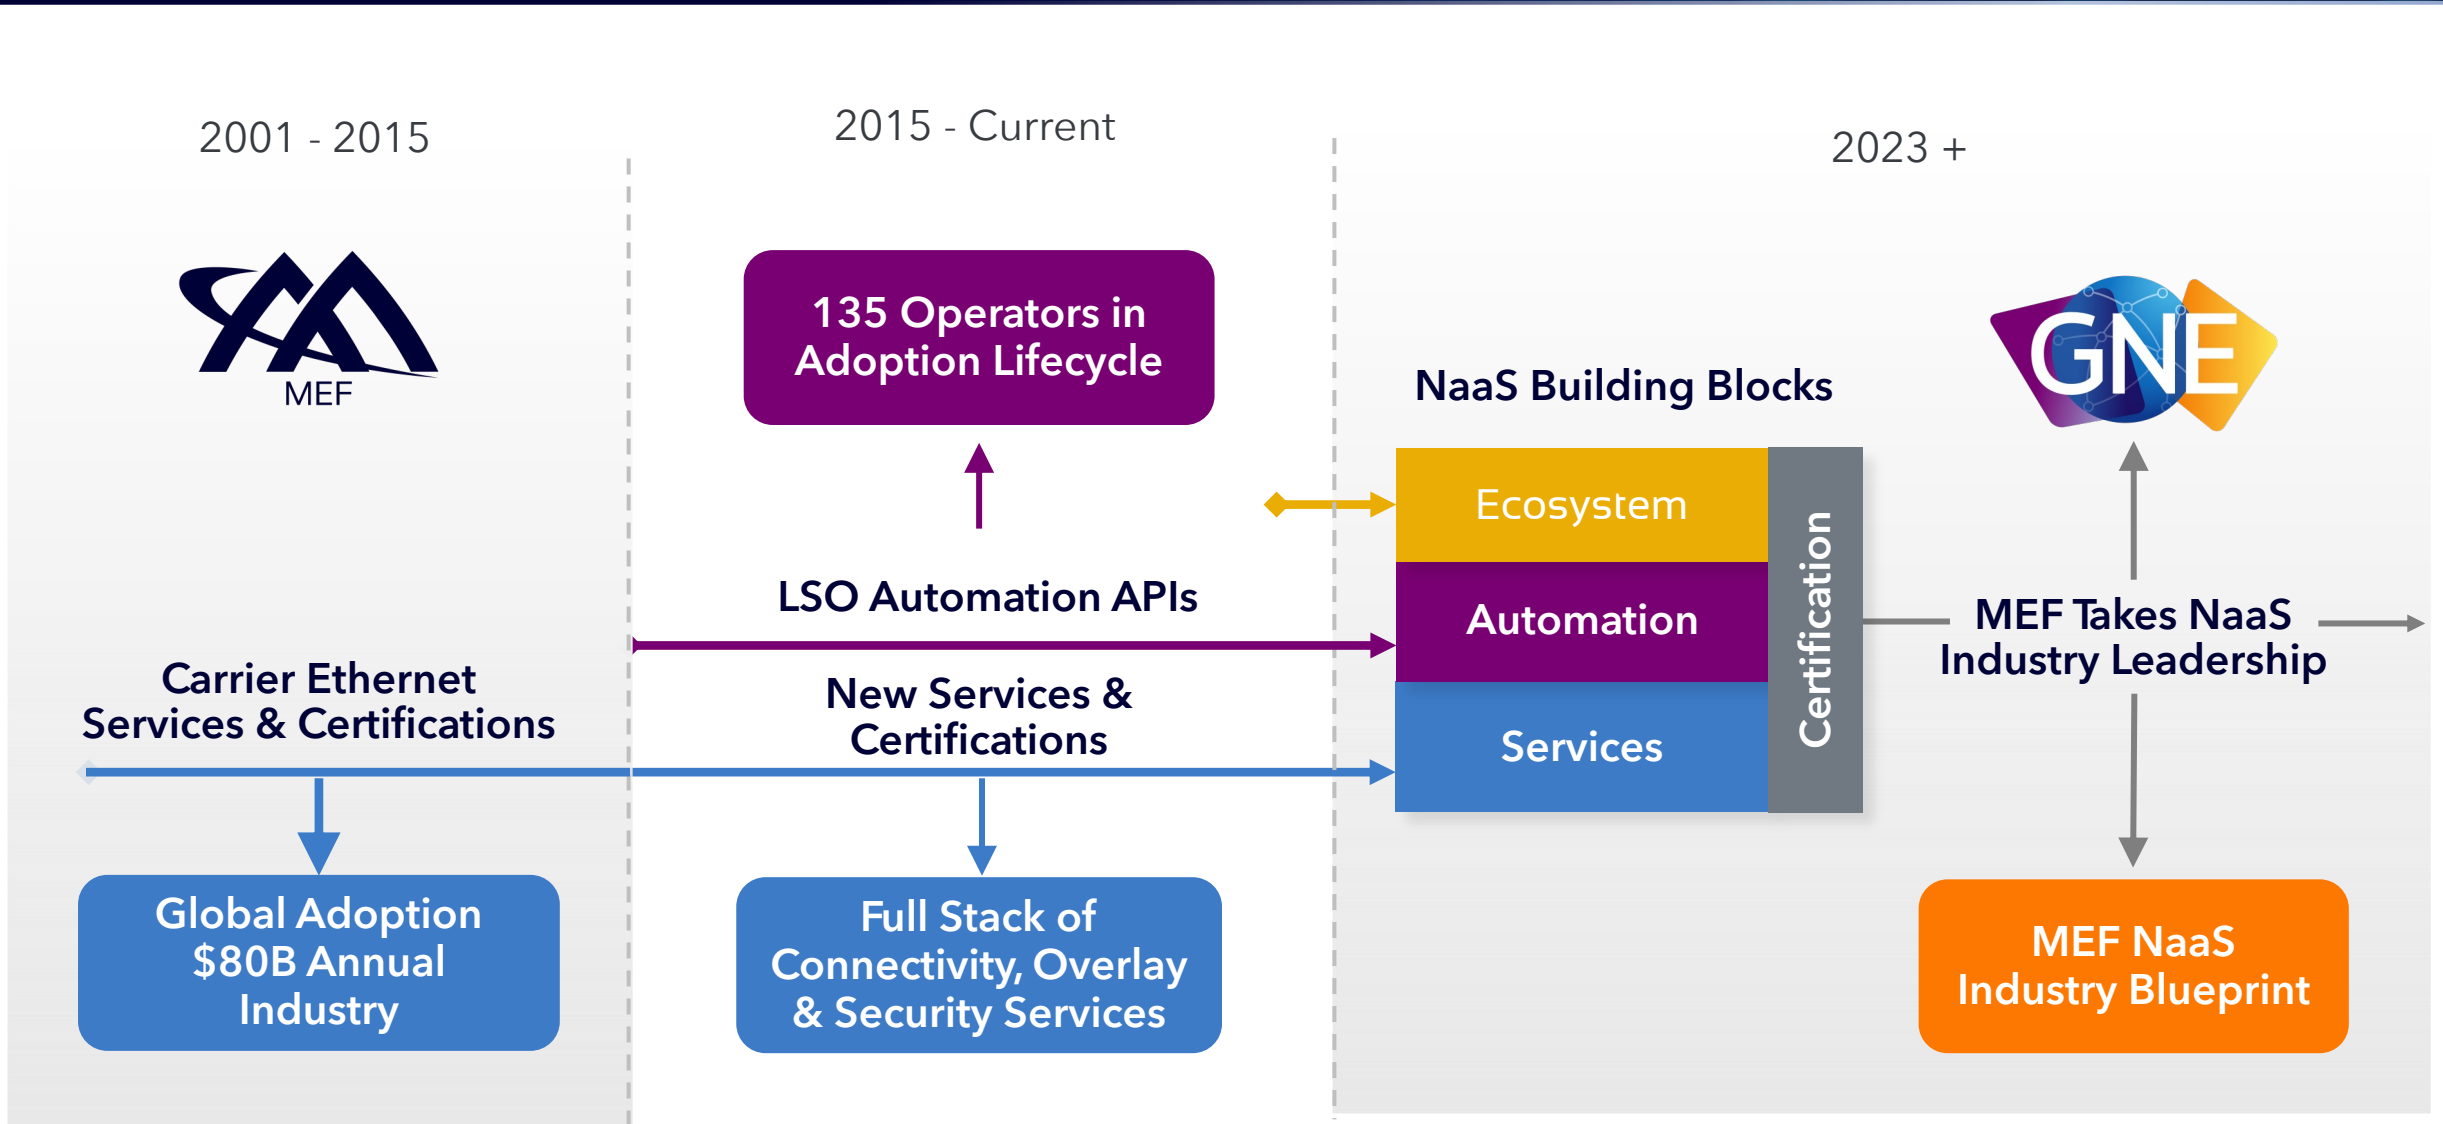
2001 - 2015

2015 - Current

2023 +

MEF

135 Operators in Adoption Lifecycle

NaaS Building Blocks

GNE

Ecosystem

Automation

Services

Certification

LSO Automation APIs

MEF Takes NaaS Industry Leadership

Carrier Ethernet Services & Certifications

New Services & Certifications

Global Adoption $80B Annual Industry

Full Stack of Connectivity, Overlay & Security Services

MEF NaaS Industry Blueprint